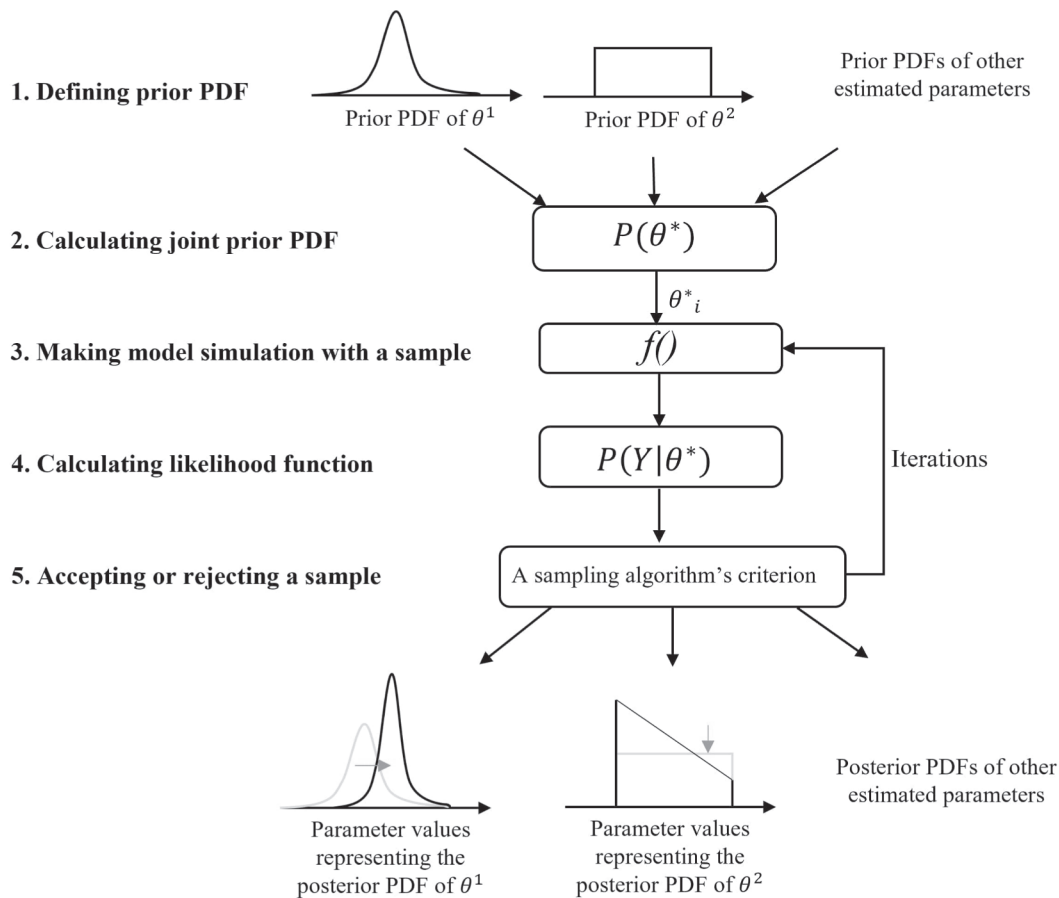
1. Defining prior PDF

Prior PDF of $\theta^1$

Prior PDF of $\theta^2$

Prior PDFs of other estimated parameters

2. Calculating joint prior PDF

$P(\theta^*)$

${\theta^*}_i$

3. Making model simulation with a sample

$f()$

4. Calculating likelihood function

$P(Y|\theta^*)$

Iterations

5. Accepting or rejecting a sample

A sampling algorithm's criterion

Parameter values representing the posterior PDF of $\theta^1$

Parameter values representing the posterior PDF of $\theta^2$

Posterior PDFs of other estimated parameters